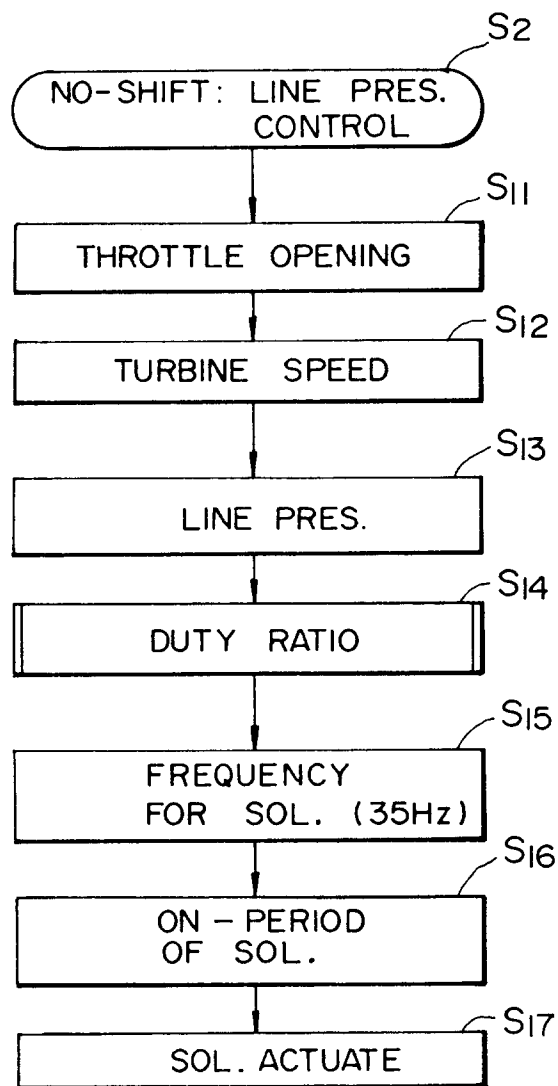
$S_2$

NO-SHIFT: LINE PRES. CONTROL

$S_{11}$

THROTTLE OPENING

$S_{12}$

TURBINE SPEED

$S_{13}$

LINE PRES.

$S_{14}$

DUTY RATIO

$S_{15}$

FREQUENCY FOR SOL. (35Hz)

$S_{16}$

ON – PERIOD OF SOL.

$S_{17}$

SOL. ACTUATE